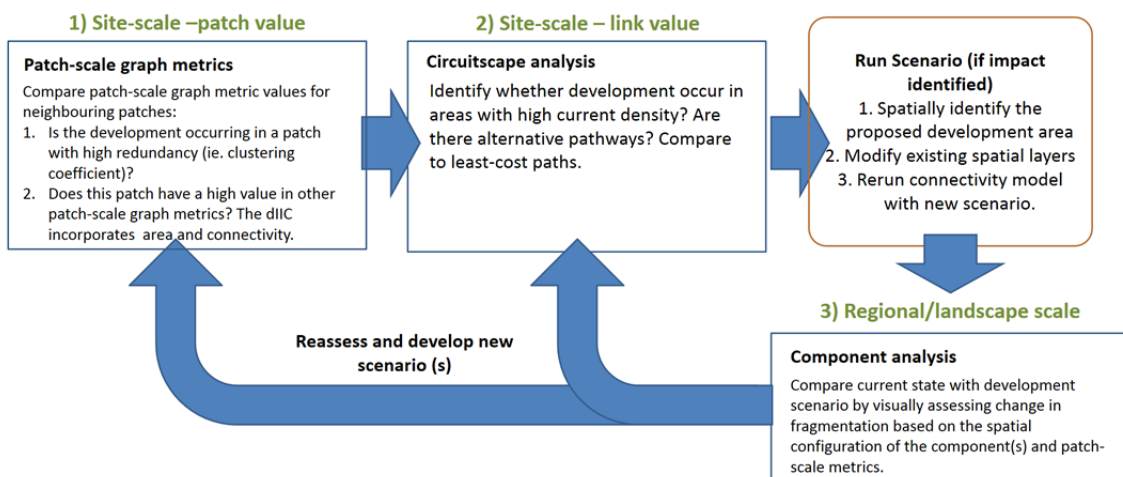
1) Site-scale –patch value

Patch-scale graph metrics

Compare patch-scale graph metric values for neighbouring patches:
1. Is the development occurring in a patch with high redundancy (ie. clustering coefficient)?
2. Does this patch have a high value in other patch-scale graph metrics? The dIIC incorporates area and connectivity.

2) Site-scale – link value

Circuitscape analysis

Identify whether development occur in areas with high current density? Are there alternative pathways? Compare to least-cost paths.

Run Scenario (if impact identified)
1. Spatially identify the proposed development area
2. Modify existing spatial layers
3. Rerun connectivity model with new scenario.

3) Regional/landscape scale

Component analysis

Compare current state with development scenario by visually assessing change in fragmentation based on the spatial configuration of the component(s) and patch-scale metrics.

Reassess and develop new scenario (s)